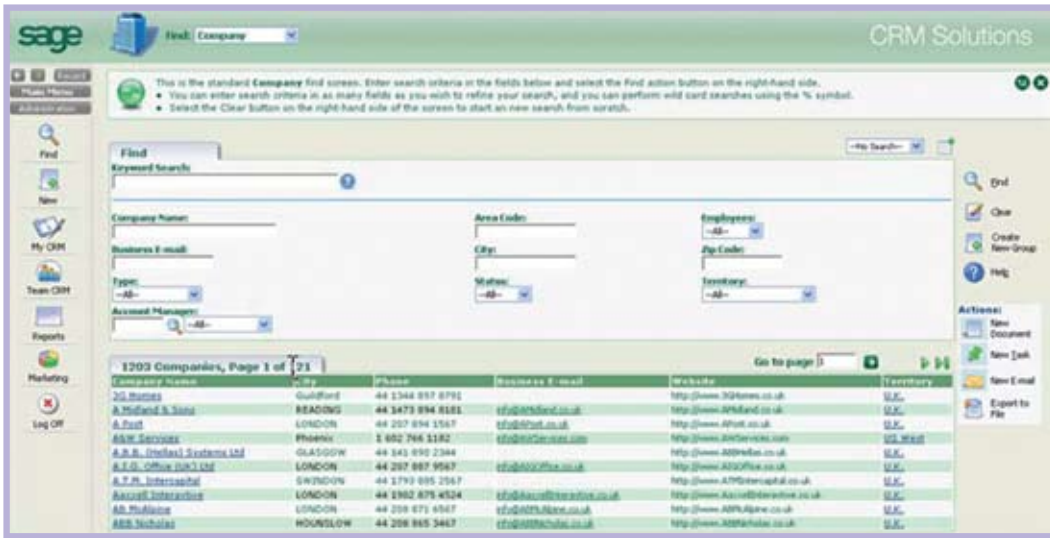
sage

Find: Company

CRM Solutions

Recent
Main Menu
Administration

This is the standard Company find screen. Enter search criteria in the fields below and select the Find action button on the right-hand side.
• You can enter search criteria in as many fields as you wish to refine your search, and you can perform wild card searches using the % symbol.
• Select the Clear button on the right-hand side of the screen to start an new search from scratch.

Find
New
My CRM
Team CRM
Reports
Marketing
Log Off

Find

--My Search--

Keyword Search:

Company Name:
Business E-mail:
Type:
--All--
Account Manager:
--All--

Area Code:
City:
Status:
--All--

Employees:
--All--
Zip Code:
Territory:
--All--

Find
Clear
Create New Group
Help

Actions:
New Document
New Task
New E-mail
Export to File

1203 Companies, Page 1 of 21

Go to page 1

| Company Name | City | Phone | Business E-mail | Website | Territory |
|---|---|---|---|---|---|
| 3G Homes | Guildford | 44 1344 857 8791 | | http://www.3Ghomes.co.uk | U.K. |
| A Midland & Sons | READING | 44 1473 894 8181 | info@AMidland.co.uk | http://www.AMidland.co.uk | U.K. |
| A Post | LONDON | 44 207 894 1567 | info@APost.co.uk | http://www.APost.co.uk | U.K. |
| A&W Services | Phoenix | 1 602 766 1182 | info@AWServices.com | http://www.AWServices.com | US West |
| A.B.B. (Hellas) Systems Ltd | GLASGOW | 44 141 890 2344 | | http://www.ABBHellas.co.uk | U.K. |
| A.I.G. Office (UK) Ltd | LONDON | 44 207 887 9567 | info@AIGOffice.co.uk | http://www.AIGOffice.co.uk | U.K. |
| A.T.M. Intercapital | SWINDON | 44 1793 895 2567 | | http://www.ATMIntercapital.co.uk | U.K. |
| Aaccell Interactive | LONDON | 44 1902 875 4524 | info@AaccellInteractive.co.uk | http://www.AaccellInteractive.co.uk | U.K. |
| AB Multiline | LONDON | 44 208 871 6567 | info@ABMultiline.co.uk | http://www.ABMultiline.co.uk | U.K. |
| ABB Nicholas | HOUNSLOW | 44 208 865 3467 | info@ABBNicholas.co.uk | http://www.ABBNicholas.co.uk | U.K. |